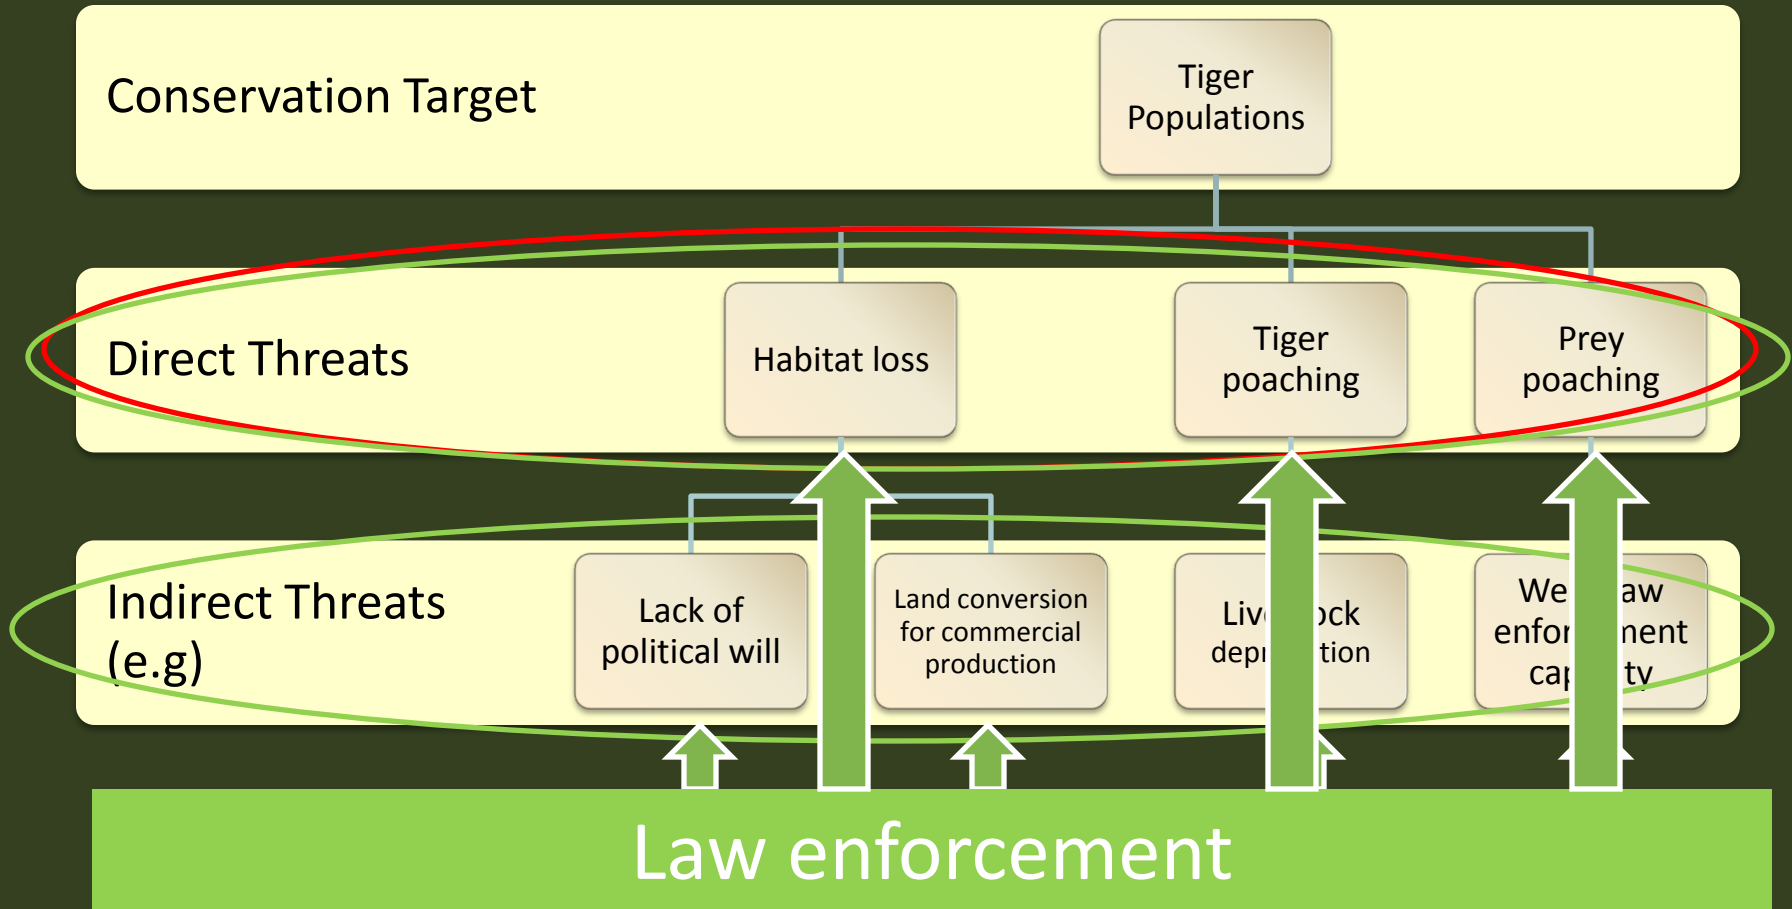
Conservation Target

Tiger Populations

Direct Threats

Habitat loss

Tiger poaching

Prey poaching

Indirect Threats (e.g)

Lack of political will

Land conversion for commercial production

Liv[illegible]ock depr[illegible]tion

We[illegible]aw enfor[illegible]nent cap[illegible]ty

Law enforcement